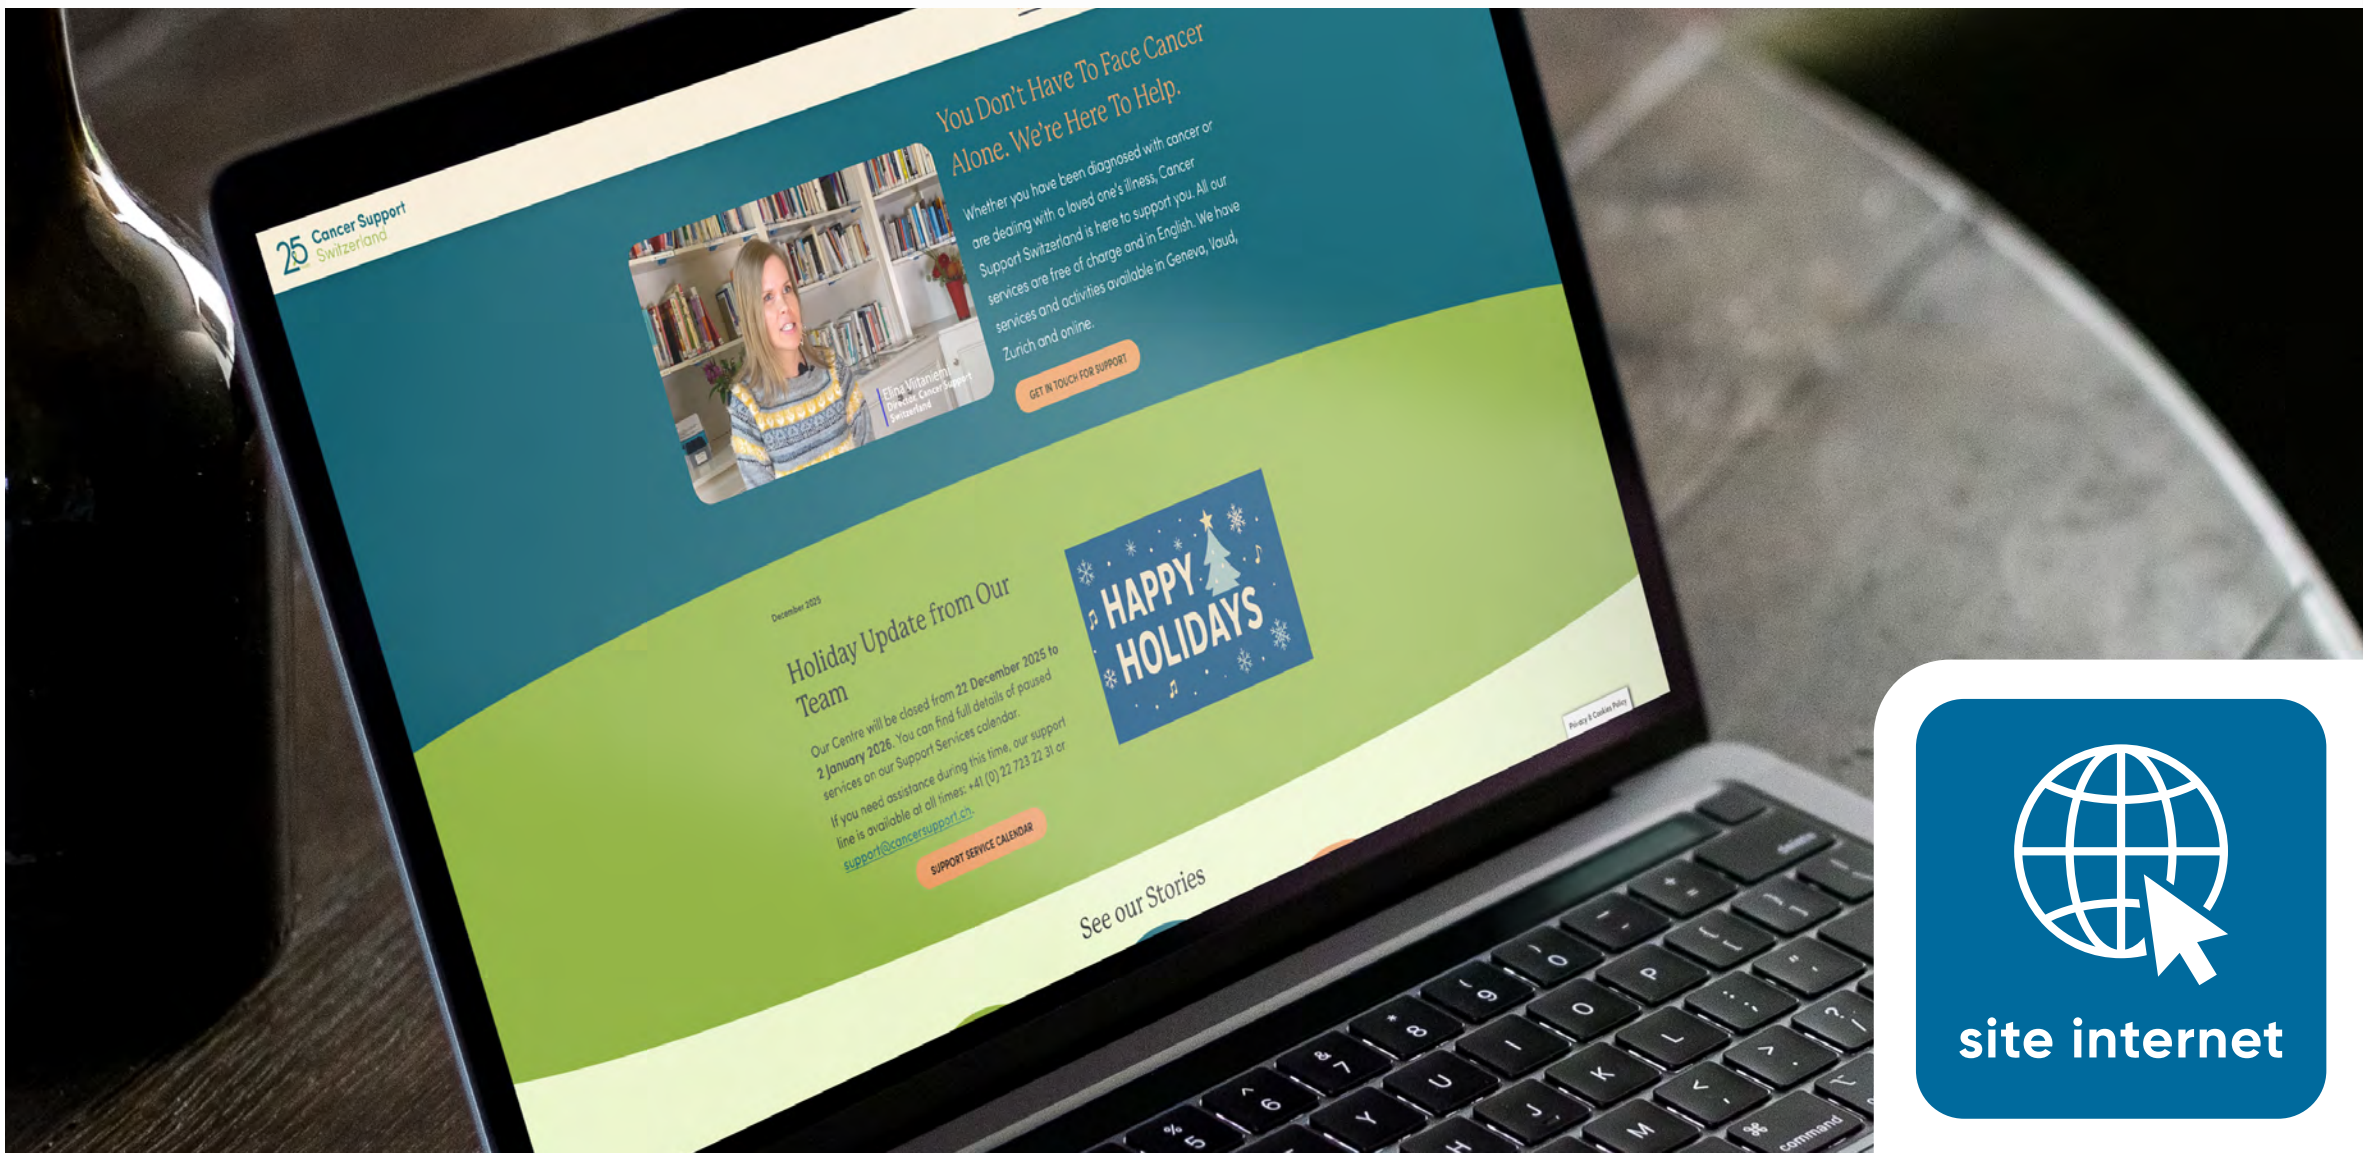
25 Cancer Support Switzerland

You Don't Have To Face Cancer Alone. We're Here To Help.

Whether you have been diagnosed with cancer or are dealing with a loved one's illness, Cancer Support Switzerland is here to support you. All our services are free of charge and in English. We have services and activities available in Geneva, Vaud, Zurich and online.

GET IN TOUCH FOR SUPPORT

Elina Viitaniemi
Director, Cancer Support Switzerland

December 2025

Holiday Update from Our Team

Our Centre will be closed from 22 December 2025 to 2 January 2026. You can find full details of paused services on our Support Services calendar.

If you need assistance during this time, our support line is available at all times: +41 (0) 22 723 22 31 or support@cancersupport.ch.

SUPPORT SERVICE CALENDAR

HAPPY HOLIDAYS

Privacy & Cookies Policy

See our Stories

site internet